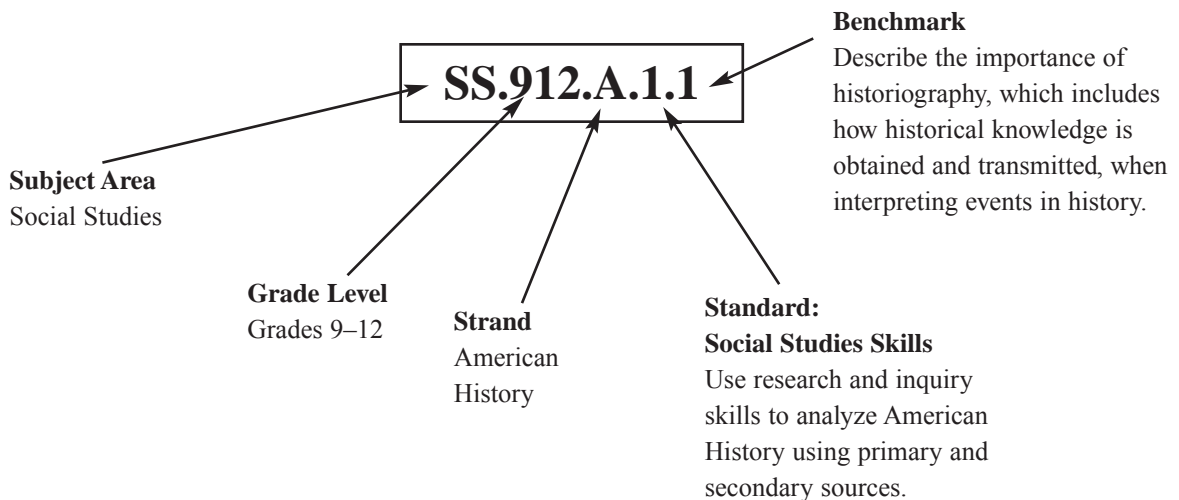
SS.912.A.1.1

Benchmark
Describe the importance of historiography, which includes how historical knowledge is obtained and transmitted, when interpreting events in history.

Subject Area
Social Studies

Grade Level
Grades 9–12

Strand
American History

Standard:
Social Studies Skills
Use research and inquiry skills to analyze American History using primary and secondary sources.